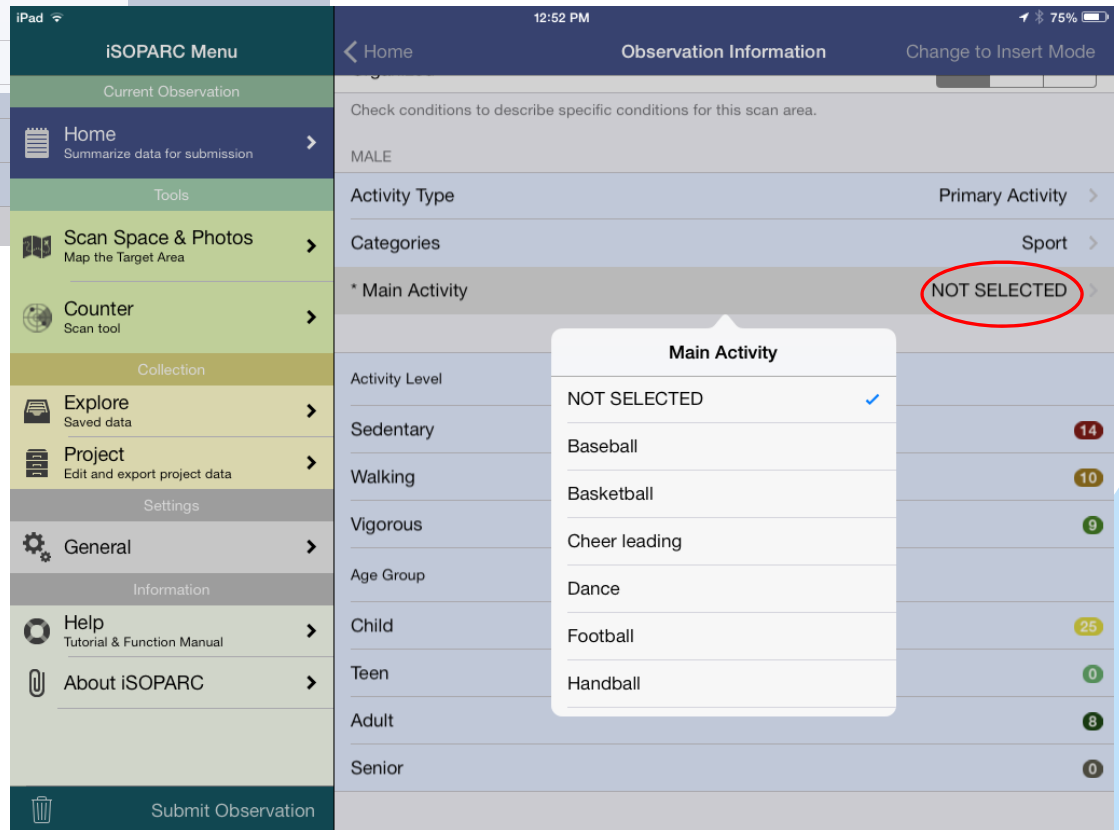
iPad
12:52 PM
75%

iSOPARC Menu
Current Observation
Home
Summarize data for submission
Tools
Scan Space & Photos
Map the Target Area
Counter
Scan tool
Collection
Explore
Saved data
Project
Edit and export project data
Settings
General
Information
Help
Tutorial & Function Manual
About iSOPARC
Submit Observation

Home
Observation Information
Change to Insert Mode

Check conditions to describe specific conditions for this scan area.
MALE
Activity Type
Primary Activity
Categories
Sport
* Main Activity
NOT SELECTED
Activity Level
Sedentary
14
Walking
10
Vigorous
9
Age Group
Child
25
Teen
0
Adult
8
Senior
0

Main Activity
NOT SELECTED
Baseball
Basketball
Cheer leading
Dance
Football
Handball